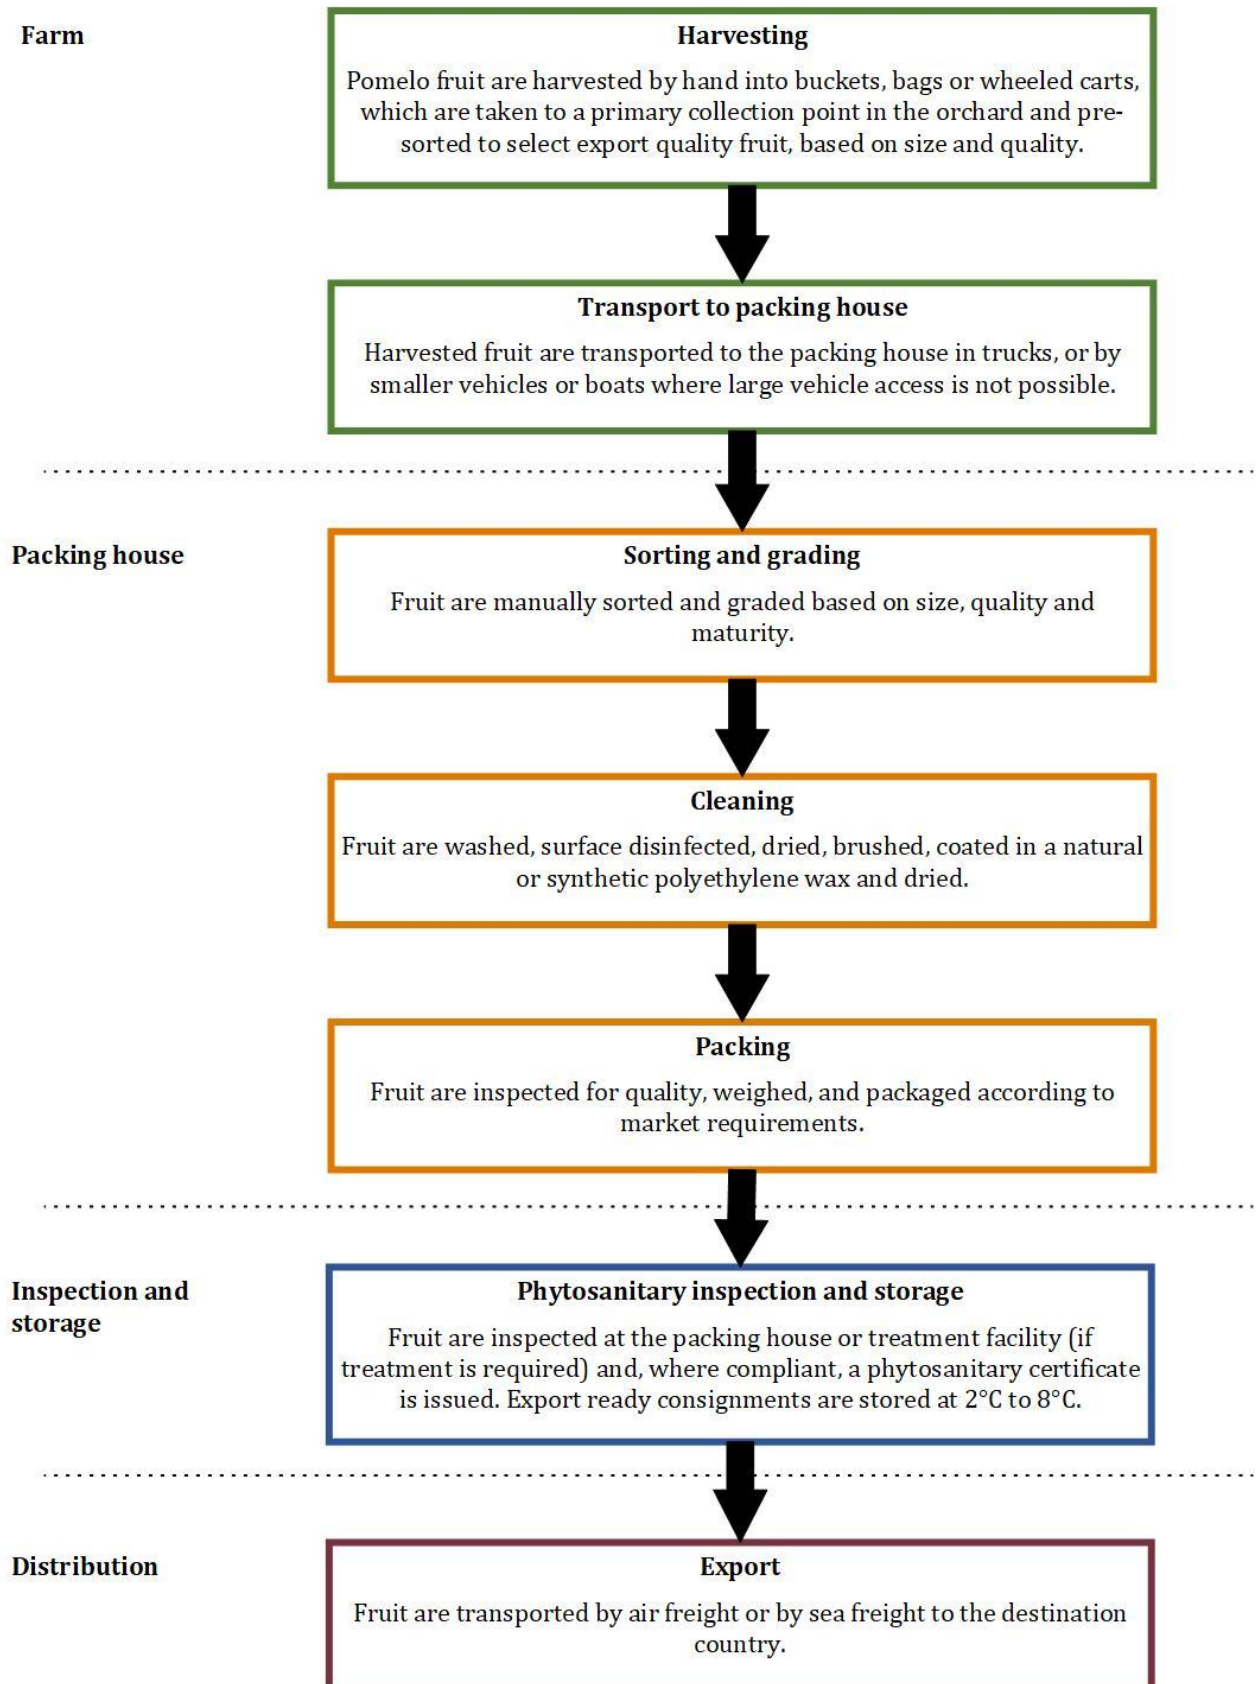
Farm

Harvesting

Pomelo fruit are harvested by hand into buckets, bags or wheeled carts, which are taken to a primary collection point in the orchard and pre-sorted to select export quality fruit, based on size and quality.

Transport to packing house

Harvested fruit are transported to the packing house in trucks, or by smaller vehicles or boats where large vehicle access is not possible.

Packing house

Sorting and grading

Fruit are manually sorted and graded based on size, quality and maturity.

Cleaning

Fruit are washed, surface disinfected, dried, brushed, coated in a natural or synthetic polyethylene wax and dried.

Packing

Fruit are inspected for quality, weighed, and packaged according to market requirements.

Inspection and storage

Phytosanitary inspection and storage

Fruit are inspected at the packing house or treatment facility (if treatment is required) and, where compliant, a phytosanitary certificate is issued. Export ready consignments are stored at 2°C to 8°C.

Distribution

Export

Fruit are transported by air freight or by sea freight to the destination country.